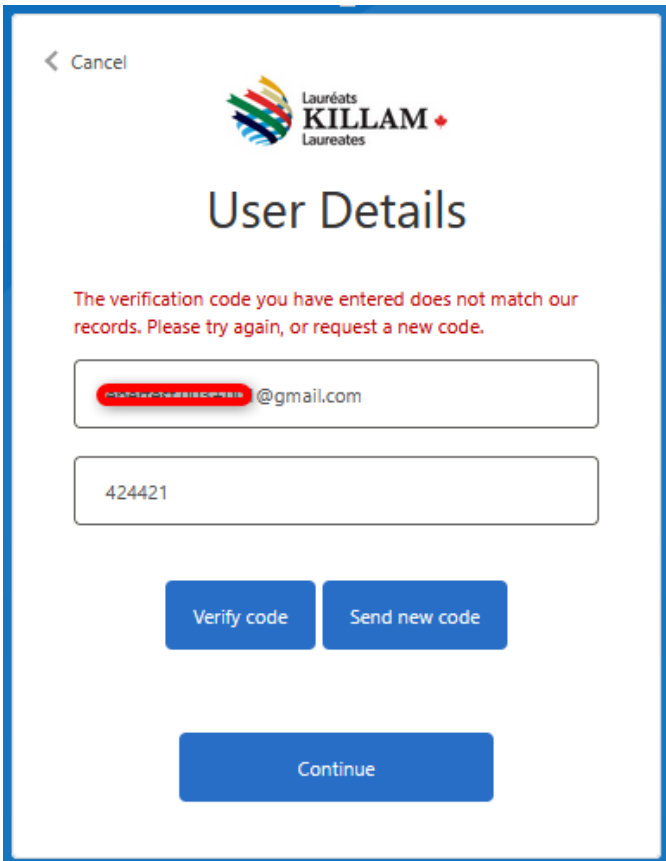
< Cancel

Lauréats
KILLAM
Laureates

User Details

The verification code you have entered does not match our records. Please try again, or request a new code.

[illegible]@gmail.com

424421

Verify code

Send new code

Continue